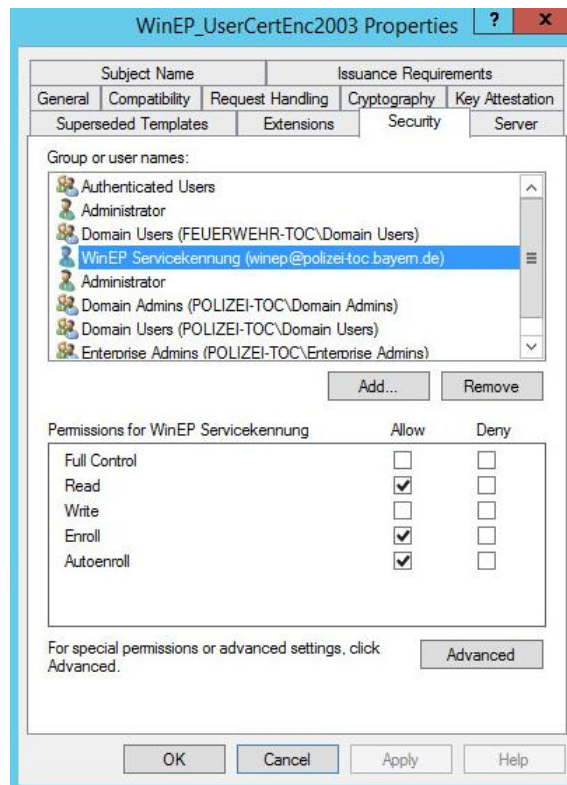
WinEP_UserCertEnc2003 Properties ? x

Subject Name | Issuance Requirements
General | Compatibility | Request Handling | Cryptography | Key Attestation
Superseded Templates | Extensions | Security | Server

Group or user names:

Authenticated Users
Administrator
Domain Users (FEUERWEHR-TOC\Domain Users)
WinEP Servicekennung (winep@polizei-toc.bayern.de)
Administrator
Domain Admins (POLIZEI-TOC\Domain Admins)
Domain Users (POLIZEI-TOC\Domain Users)
Enterprise Admins (POLIZEI-TOC\Enterprise Admins)

Add... Remove

| Permissions for WinEP Servicekennung | Allow | Deny |
|---|---|---|
| Full Control | ☐ | ☐ |
| Read | ☑ | ☐ |
| Write | ☐ | ☐ |
| Enroll | ☑ | ☐ |
| Autoenroll | ☑ | ☐ |

For special permissions or advanced settings, click Advanced.

Advanced

OK Cancel Apply Help